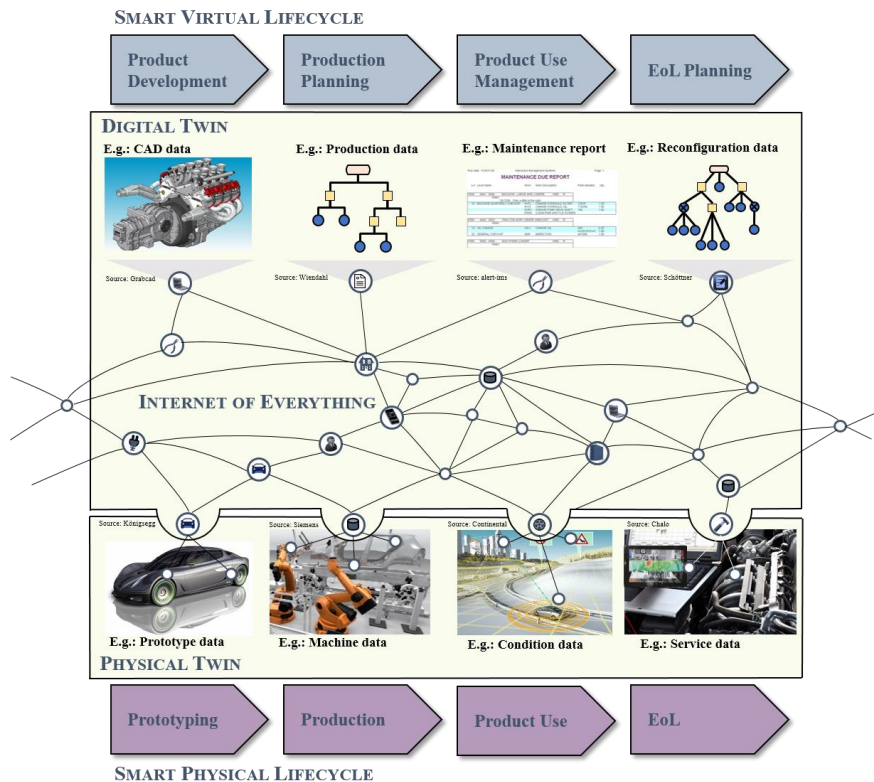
SMART VIRTUAL LIFECYCLE

Product Development

Production Planning

Product Use Management

EoL Planning

DIGITAL TWIN

E.g.: CAD data

E.g.: Production data

E.g.: Maintenance report

MAINTENANCE DUE REPORT

E.g.: Reconfiguration data

Source: Grabcad

Source: Wiendahl

Source: alert-ims

Source: Schöttner

INTERNET OF EVERYTHING

Source: Königsegg

Source: Siemens

Source: Continental

Source: Chalo

E.g.: Prototype data

E.g.: Machine data

E.g.: Condition data

E.g.: Service data

PHYSICAL TWIN

Prototyping

Production

Product Use

EoL

SMART PHYSICAL LIFECYCLE